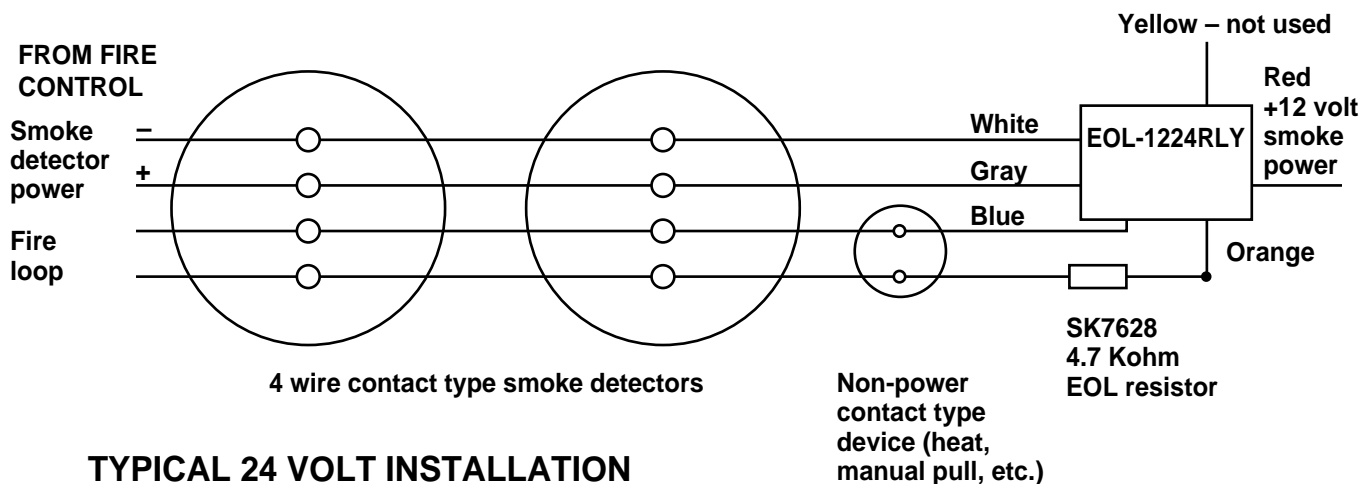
Yellow – not used

FROM FIRE CONTROL

Smoke detector power

–

+

Fire loop

White

Gray

Blue

EOL-1224RLY

Red +12 volt smoke power

Orange

SK7628 4.7 Kohm EOL resistor

4 wire contact type smoke detectors

Non-power contact type device (heat, manual pull, etc.)

TYPICAL 24 VOLT INSTALLATION